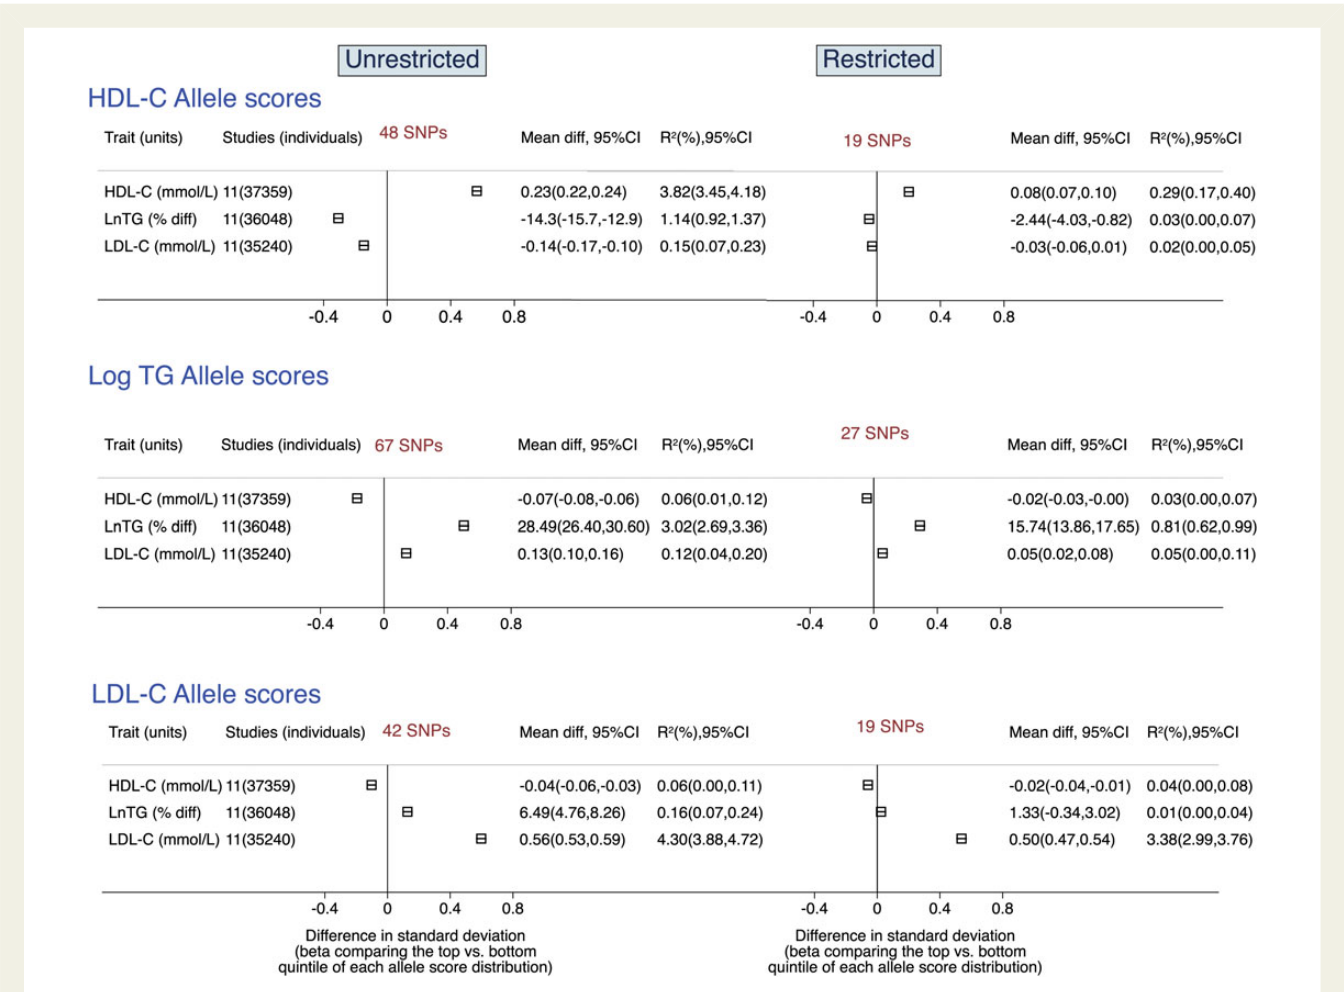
Unrestricted

Restricted

HDL-C Allele scores

| Trait (units) | Studies (individuals) | 48 SNPs Mean diff, 95%CI | R²(%),95%CI | 19 SNPs Mean diff, 95%CI | R²(%),95%CI |
|---|---|---|---|---|---|
| HDL-C (mmol/L) | 11(37359) | 0.23(0.22,0.24) | 3.82(3.45,4.18) | 0.08(0.07,0.10) | 0.29(0.17,0.40) |
| LnTG (% diff) | 11(36048) | -14.3(-15.7,-12.9) | 1.14(0.92,1.37) | -2.44(-4.03,-0.82) | 0.03(0.00,0.07) |
| LDL-C (mmol/L) | 11(35240) | -0.14(-0.17,-0.10) | 0.15(0.07,0.23) | -0.03(-0.06,0.01) | 0.02(0.00,0.05) |

-0.4 0 0.4 0.8
-0.4 0 0.4 0.8

Log TG Allele scores

| Trait (units) | Studies (individuals) | 67 SNPs Mean diff, 95%CI | R²(%),95%CI | 27 SNPs Mean diff, 95%CI | R²(%),95%CI |
|---|---|---|---|---|---|
| HDL-C (mmol/L) | 11(37359) | -0.07(-0.08,-0.06) | 0.06(0.01,0.12) | -0.02(-0.03,-0.00) | 0.03(0.00,0.07) |
| LnTG (% diff) | 11(36048) | 28.49(26.40,30.60) | 3.02(2.69,3.36) | 15.74(13.86,17.65) | 0.81(0.62,0.99) |
| LDL-C (mmol/L) | 11(35240) | 0.13(0.10,0.16) | 0.12(0.04,0.20) | 0.05(0.02,0.08) | 0.05(0.00,0.11) |

-0.4 0 0.4 0.8
-0.4 0 0.4 0.8

LDL-C Allele scores

| Trait (units) | Studies (individuals) | 42 SNPs Mean diff, 95%CI | R²(%),95%CI | 19 SNPs Mean diff, 95%CI | R²(%),95%CI |
|---|---|---|---|---|---|
| HDL-C (mmol/L) | 11(37359) | -0.04(-0.06,-0.03) | 0.06(0.00,0.11) | -0.02(-0.04,-0.01) | 0.04(0.00,0.08) |
| LnTG (% diff) | 11(36048) | 6.49(4.76,8.26) | 0.16(0.07,0.24) | 1.33(-0.34,3.02) | 0.01(0.00,0.04) |
| LDL-C (mmol/L) | 11(35240) | 0.56(0.53,0.59) | 4.30(3.88,4.72) | 0.50(0.47,0.54) | 3.38(2.99,3.76) |

-0.4 0 0.4 0.8
Difference in standard deviation (beta comparing the top vs. bottom quintile of each allele score distribution)

-0.4 0 0.4 0.8
Difference in standard deviation (beta comparing the top vs. bottom quintile of each allele score distribution)